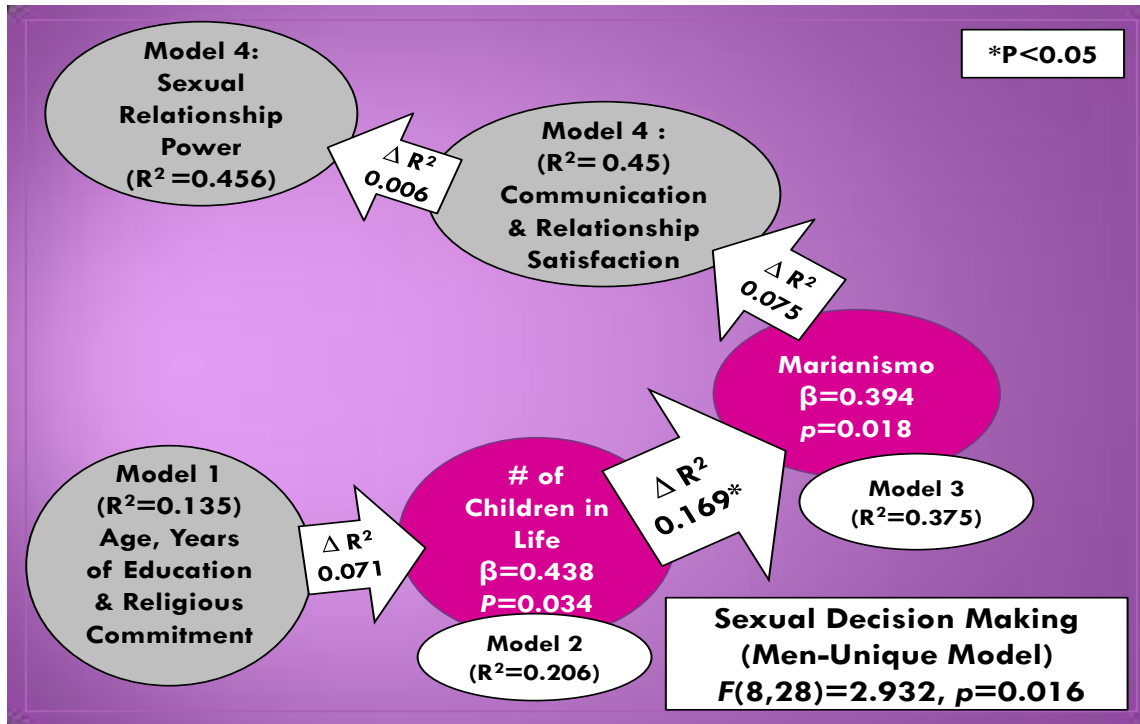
Model 4:
Sexual
Relationship
Power
($R^2$ =0.456)

$\Delta R^2$
0.006

Model 4 :
($R^2$= 0.45)
Communication
& Relationship
Satisfaction

*P<0.05

$\Delta R^2$
0.075

Marianismo
β=0.394
*p*=0.018

Model 3
($R^2$=0.375)

$\Delta R^2$
0.169*

Model 1
($R^2$=0.135)
Age, Years
of Education
& Religious
Commitment

$\Delta R^2$
0.071

# of
Children in
Life
β=0.438
*P*=0.034

Model 2
($R^2$=0.206)

Sexual Decision Making
(Men-Unique Model)
*F*(8,28)=2.932, *p*=0.016